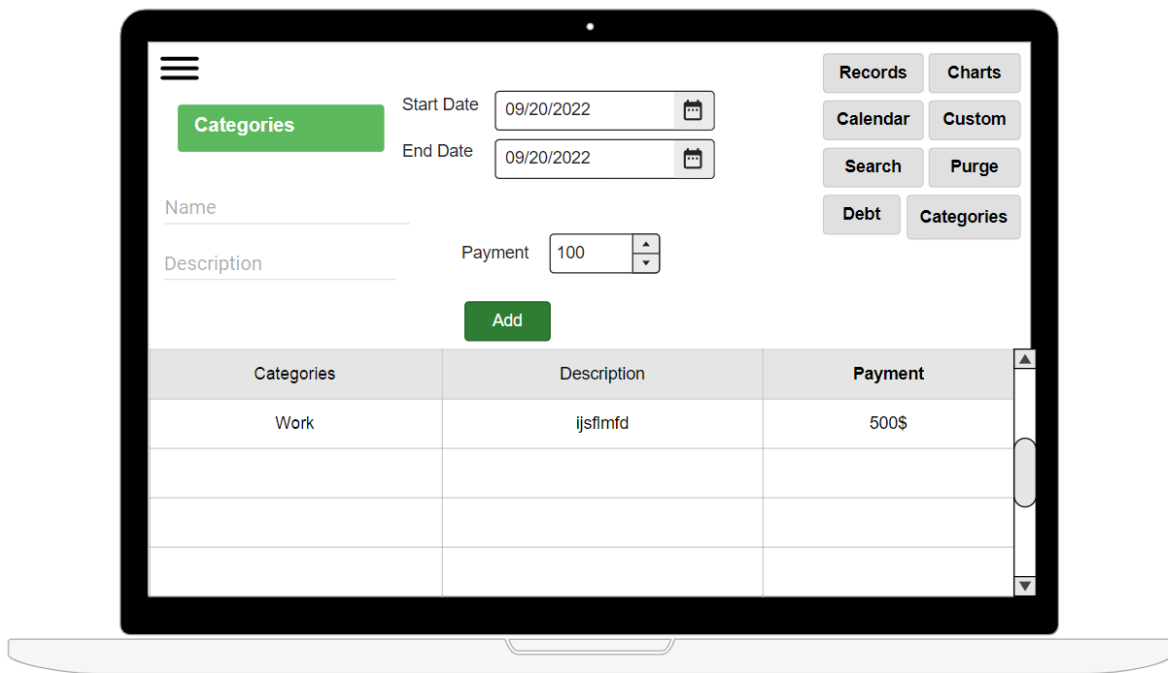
Categories

Start Date 09/20/2022

End Date 09/20/2022

Records Charts
Calendar Custom
Search Purge
Debt Categories

Name

Description

Payment 100

Add

| Categories | Description | Payment |
|---|---|---|
| Work | ijsflmfd | 500$ |
| | | |
| | | |
| | | |